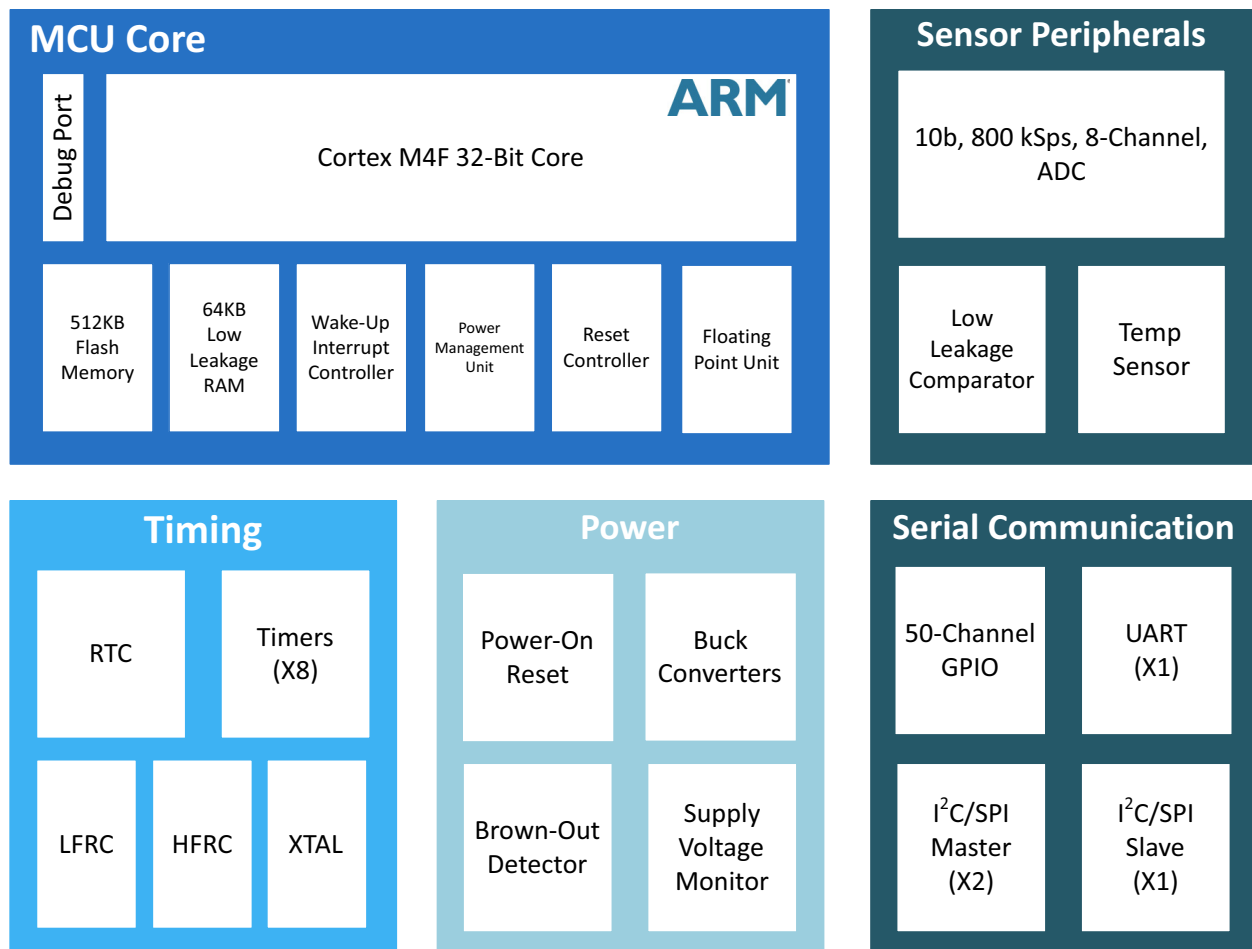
MCU Core

Debug Port

ARM

Cortex M4F 32-Bit Core

512KB Flash Memory

64KB Low Leakage RAM

Wake-Up Interrupt Controller

Power Management Unit

Reset Controller

Floating Point Unit

Sensor Peripherals

10b, 800 kSps, 8-Channel, ADC

Low Leakage Comparator

Temp Sensor

Timing

RTC

Timers (X8)

LFRC

HFRC

XTAL

Power

Power-On Reset

Buck Converters

Brown-Out Detector

Supply Voltage Monitor

Serial Communication

50-Channel GPIO

UART (X1)

$I^2C$/SPI Master (X2)

$I^2C$/SPI Slave (X1)